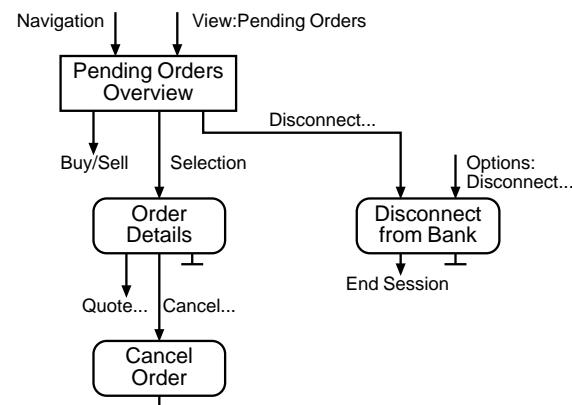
Navigation

View:Pending Orders

Pending Orders Overview

Disconnect...

Buy/Sell

Selection

Options: Disconnect...

Order Details

Disconnect from Bank

End Session

Quote...

Cancel...

Cancel Order